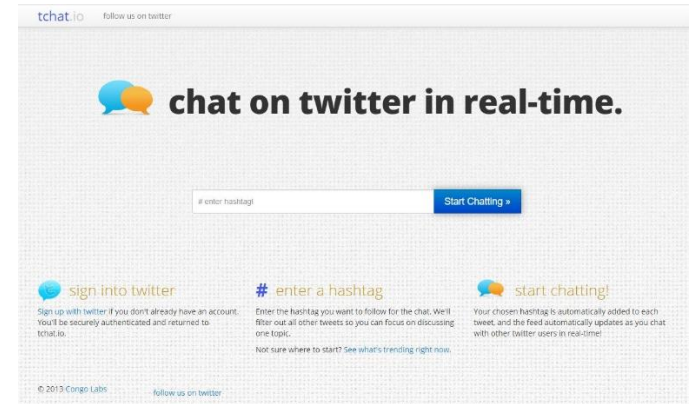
tchat.io follow us on twitter

chat on twitter in real-time.

# enter hashtag

Start Chatting »

sign into twitter

Sign up with twitter if you don't already have an account. You'll be securely authenticated and returned to tchat.io.

# enter a hashtag

Enter the hashtag you want to follow for the chat. We'll filter out all other tweets so you can focus on discussing one topic.

Not sure where to start? See what's trending right now.

start chatting!

Your chosen hashtag is automatically added to each tweet, and the feed automatically updates as you chat with other twitter users in real-time!

© 2013 Congo Labs

follow us on twitter